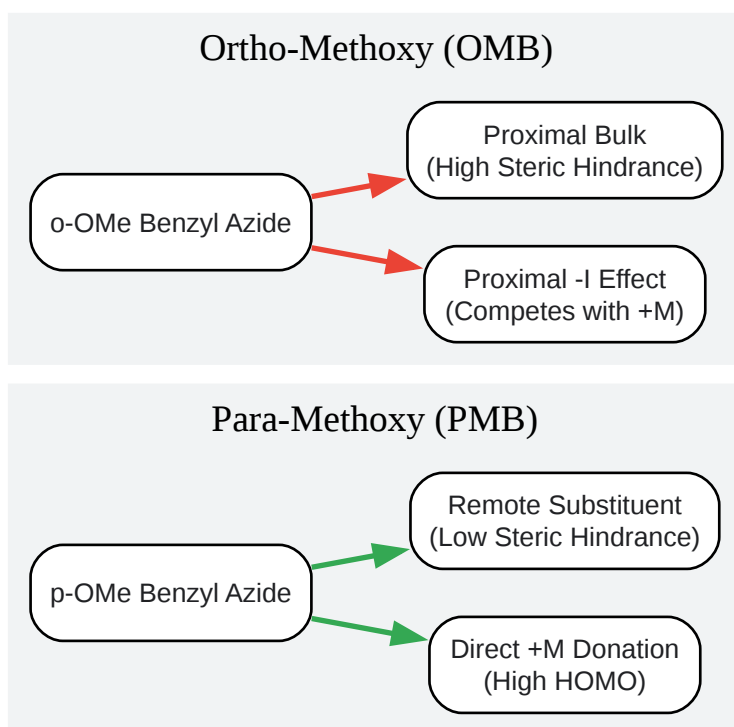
Ortho-Methoxy (OMB)

o-OMe Benzyl Azide

Proximal Bulk
(High Steric Hindrance)

Proximal -I Effect
(Competes with +M)

Para-Methoxy (PMB)

p-OMe Benzyl Azide

Remote Substituent
(Low Steric Hindrance)

Direct +M Donation
(High HOMO)